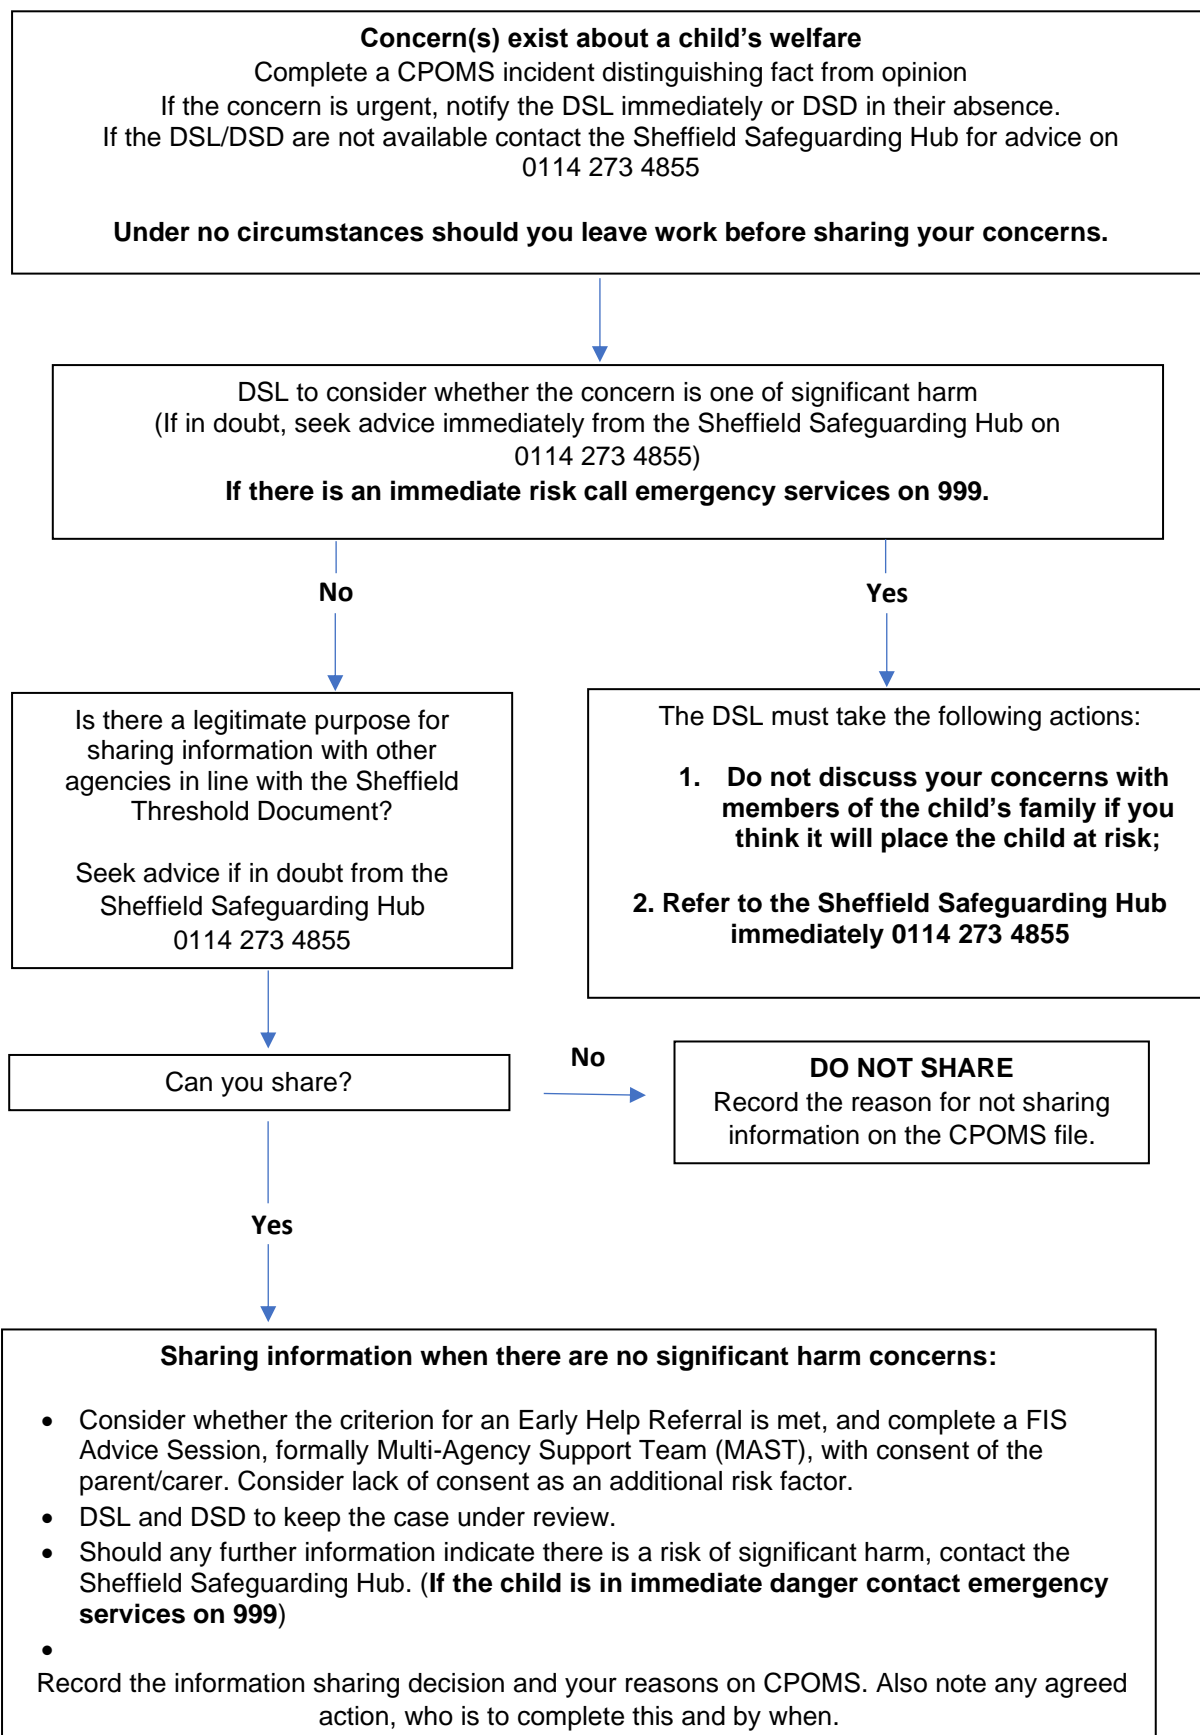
**Concern(s) exist about a child's welfare**
Complete a CPOMS incident distinguishing fact from opinion
If the concern is urgent, notify the DSL immediately or DSD in their absence.
If the DSL/DSD are not available contact the Sheffield Safeguarding Hub for advice on 0114 273 4855

**Under no circumstances should you leave work before sharing your concerns.**

DSL to consider whether the concern is one of significant harm
(If in doubt, seek advice immediately from the Sheffield Safeguarding Hub on 0114 273 4855)
**If there is an immediate risk call emergency services on 999.**

**No**

**Yes**

Is there a legitimate purpose for sharing information with other agencies in line with the Sheffield Threshold Document?

Seek advice if in doubt from the Sheffield Safeguarding Hub
0114 273 4855

The DSL must take the following actions:

1. **Do not discuss your concerns with members of the child's family if you think it will place the child at risk;**

2. **Refer to the Sheffield Safeguarding Hub immediately 0114 273 4855**

Can you share?

**No**

**DO NOT SHARE**
Record the reason for not sharing information on the CPOMS file.

**Yes**

**Sharing information when there are no significant harm concerns:**

- Consider whether the criterion for an Early Help Referral is met, and complete a FIS Advice Session, formally Multi-Agency Support Team (MAST), with consent of the parent/carer. Consider lack of consent as an additional risk factor.
- DSL and DSD to keep the case under review.
- Should any further information indicate there is a risk of significant harm, contact the Sheffield Safeguarding Hub. (**If the child is in immediate danger contact emergency services on 999**)
-

Record the information sharing decision and your reasons on CPOMS. Also note any agreed action, who is to complete this and by when.